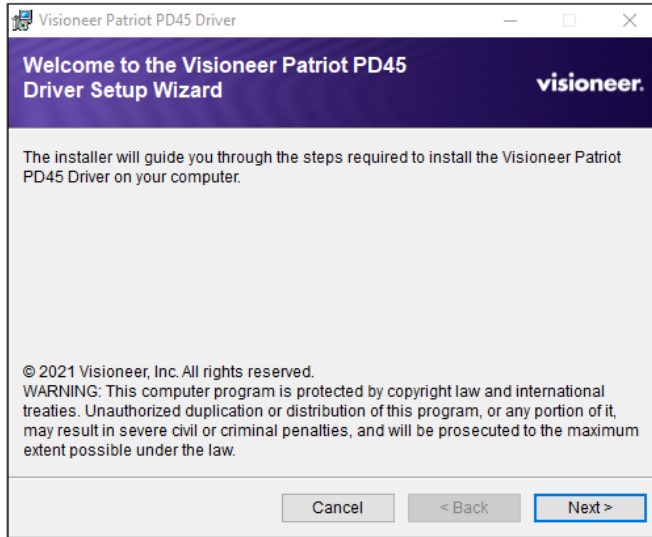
Visioneer Patriot PD45 Driver

Welcome to the Visioneer Patriot PD45 Driver Setup Wizard

visioneer.

The installer will guide you through the steps required to install the Visioneer Patriot PD45 Driver on your computer.

© 2021 Visioneer, Inc. All rights reserved.
WARNING: This computer program is protected by copyright law and international treaties. Unauthorized duplication or distribution of this program, or any portion of it, may result in severe civil or criminal penalties, and will be prosecuted to the maximum extent possible under the law.

Cancel

< Back

Next >